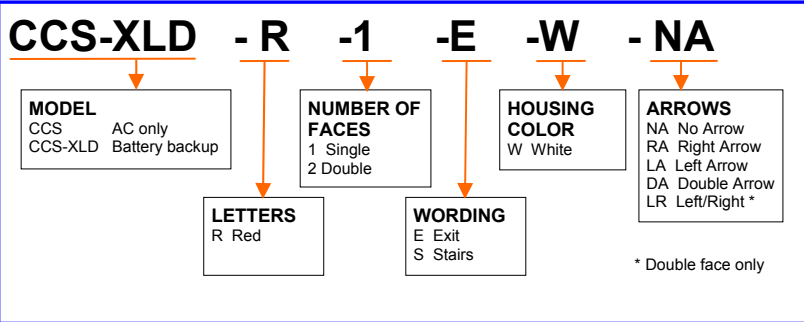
CCS-XLD - R -1 -E -W - NA

MODEL
CCS AC only
CCS-XLD Battery backup

LETTERS
R Red

NUMBER OF FACES
1 Single
2 Double

WORDING
E Exit
S Stairs

HOUSING COLOR
W White

ARROWS
NA No Arrow
RA Right Arrow
LA Left Arrow
DA Double Arrow
LR Left/Right *

* Double face only